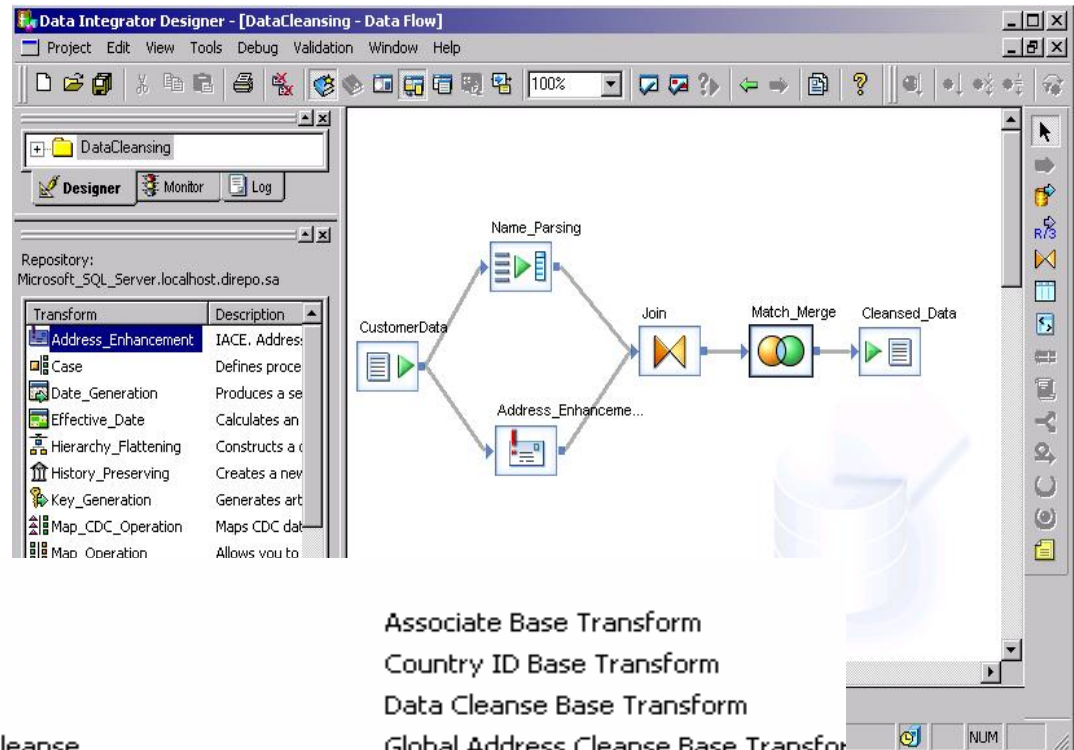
Data Integrator Designer - [DataCleansing - Data Flow]

Project Edit View Tools Debug Validation Window Help

100%

DataCleansing

Designer Monitor Log

Repository:
Microsoft_SQL_Server.localhost.direpo.sa

| Transform | Description |
|---|---|
| Address_Enhancement | IACE. Addres |
| Case | Defines proce |
| Date_Generation | Produces a se |
| Effective_Date | Calculates an |
| Hierarchy_Flattening | Constructs a |
| History_Preserving | Creates a nev |
| Key_Generation | Generates art |
| Map_CDC_Operation | Maps CDC dat |
| Map_Operation | Allows you to |

Name_Parsing

CustomerData

Join

Match_Merge

Cleansed_Data

Address_Enhanceme...

Associate Base Transform
Country ID Base Transform
Data Cleanse Base Transform
Global Address Cleanse Base Transfor

leanse

NUM